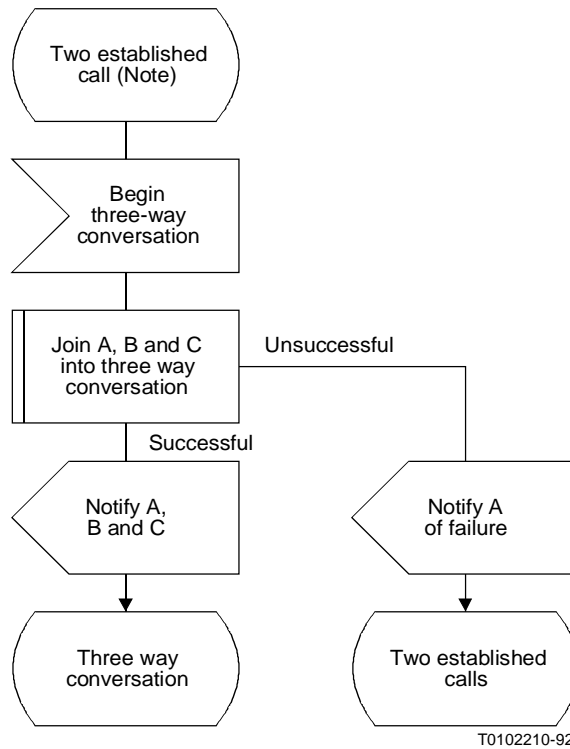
Two established call (Note)

Begin three-way conversation

Join A, B and C into three way conversation

Unsuccessful

Successful

Notify A, B and C

Notify A of failure

Three way conversation

Two established calls

T0102210-92